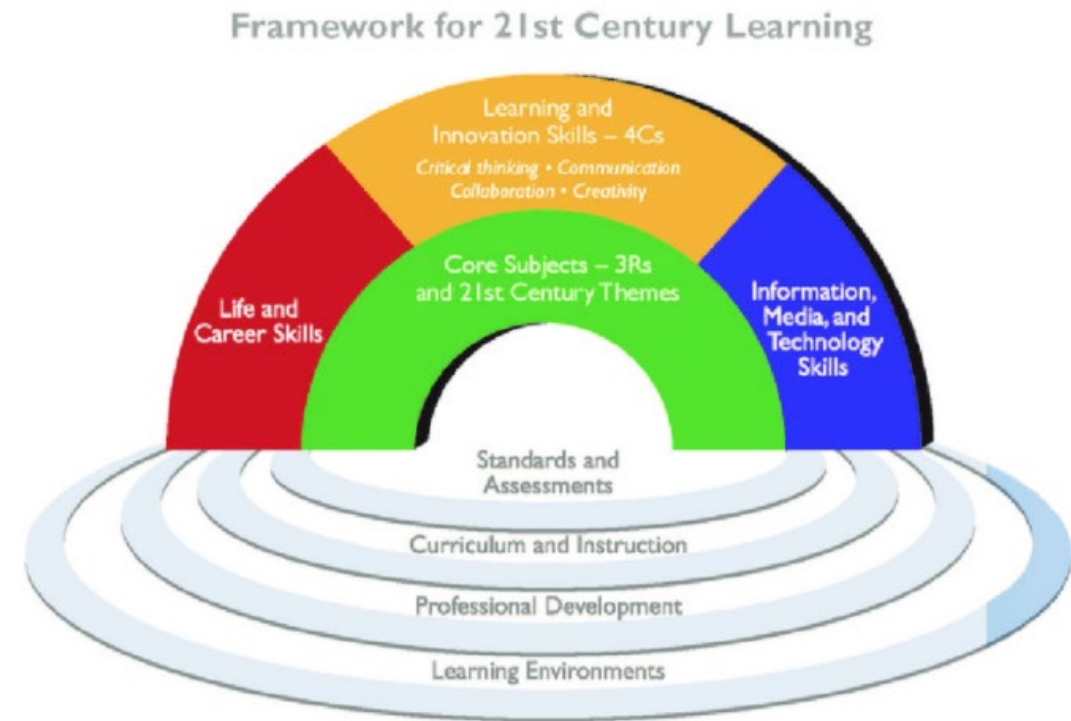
Framework for 21st Century Learning

Learning and Innovation Skills – 4Cs

Critical thinking • Communication
Collaboration • Creativity

Life and Career Skills

Core Subjects – 3Rs and 21st Century Themes

Information, Media, and Technology Skills

Standards and Assessments

Curriculum and Instruction

Professional Development

Learning Environments